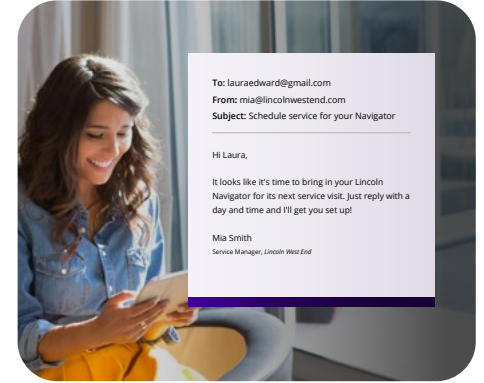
To: lauraedward@gmail.com
From: mia@lincolnwestend.com
Subject: Schedule service for your Navigator

Hi Laura,

It looks like it's time to bring in your Lincoln Navigator for its next service visit. Just reply with a day and time and I'll get you set up!

Mia Smith
Service Manager, Lincoln West End